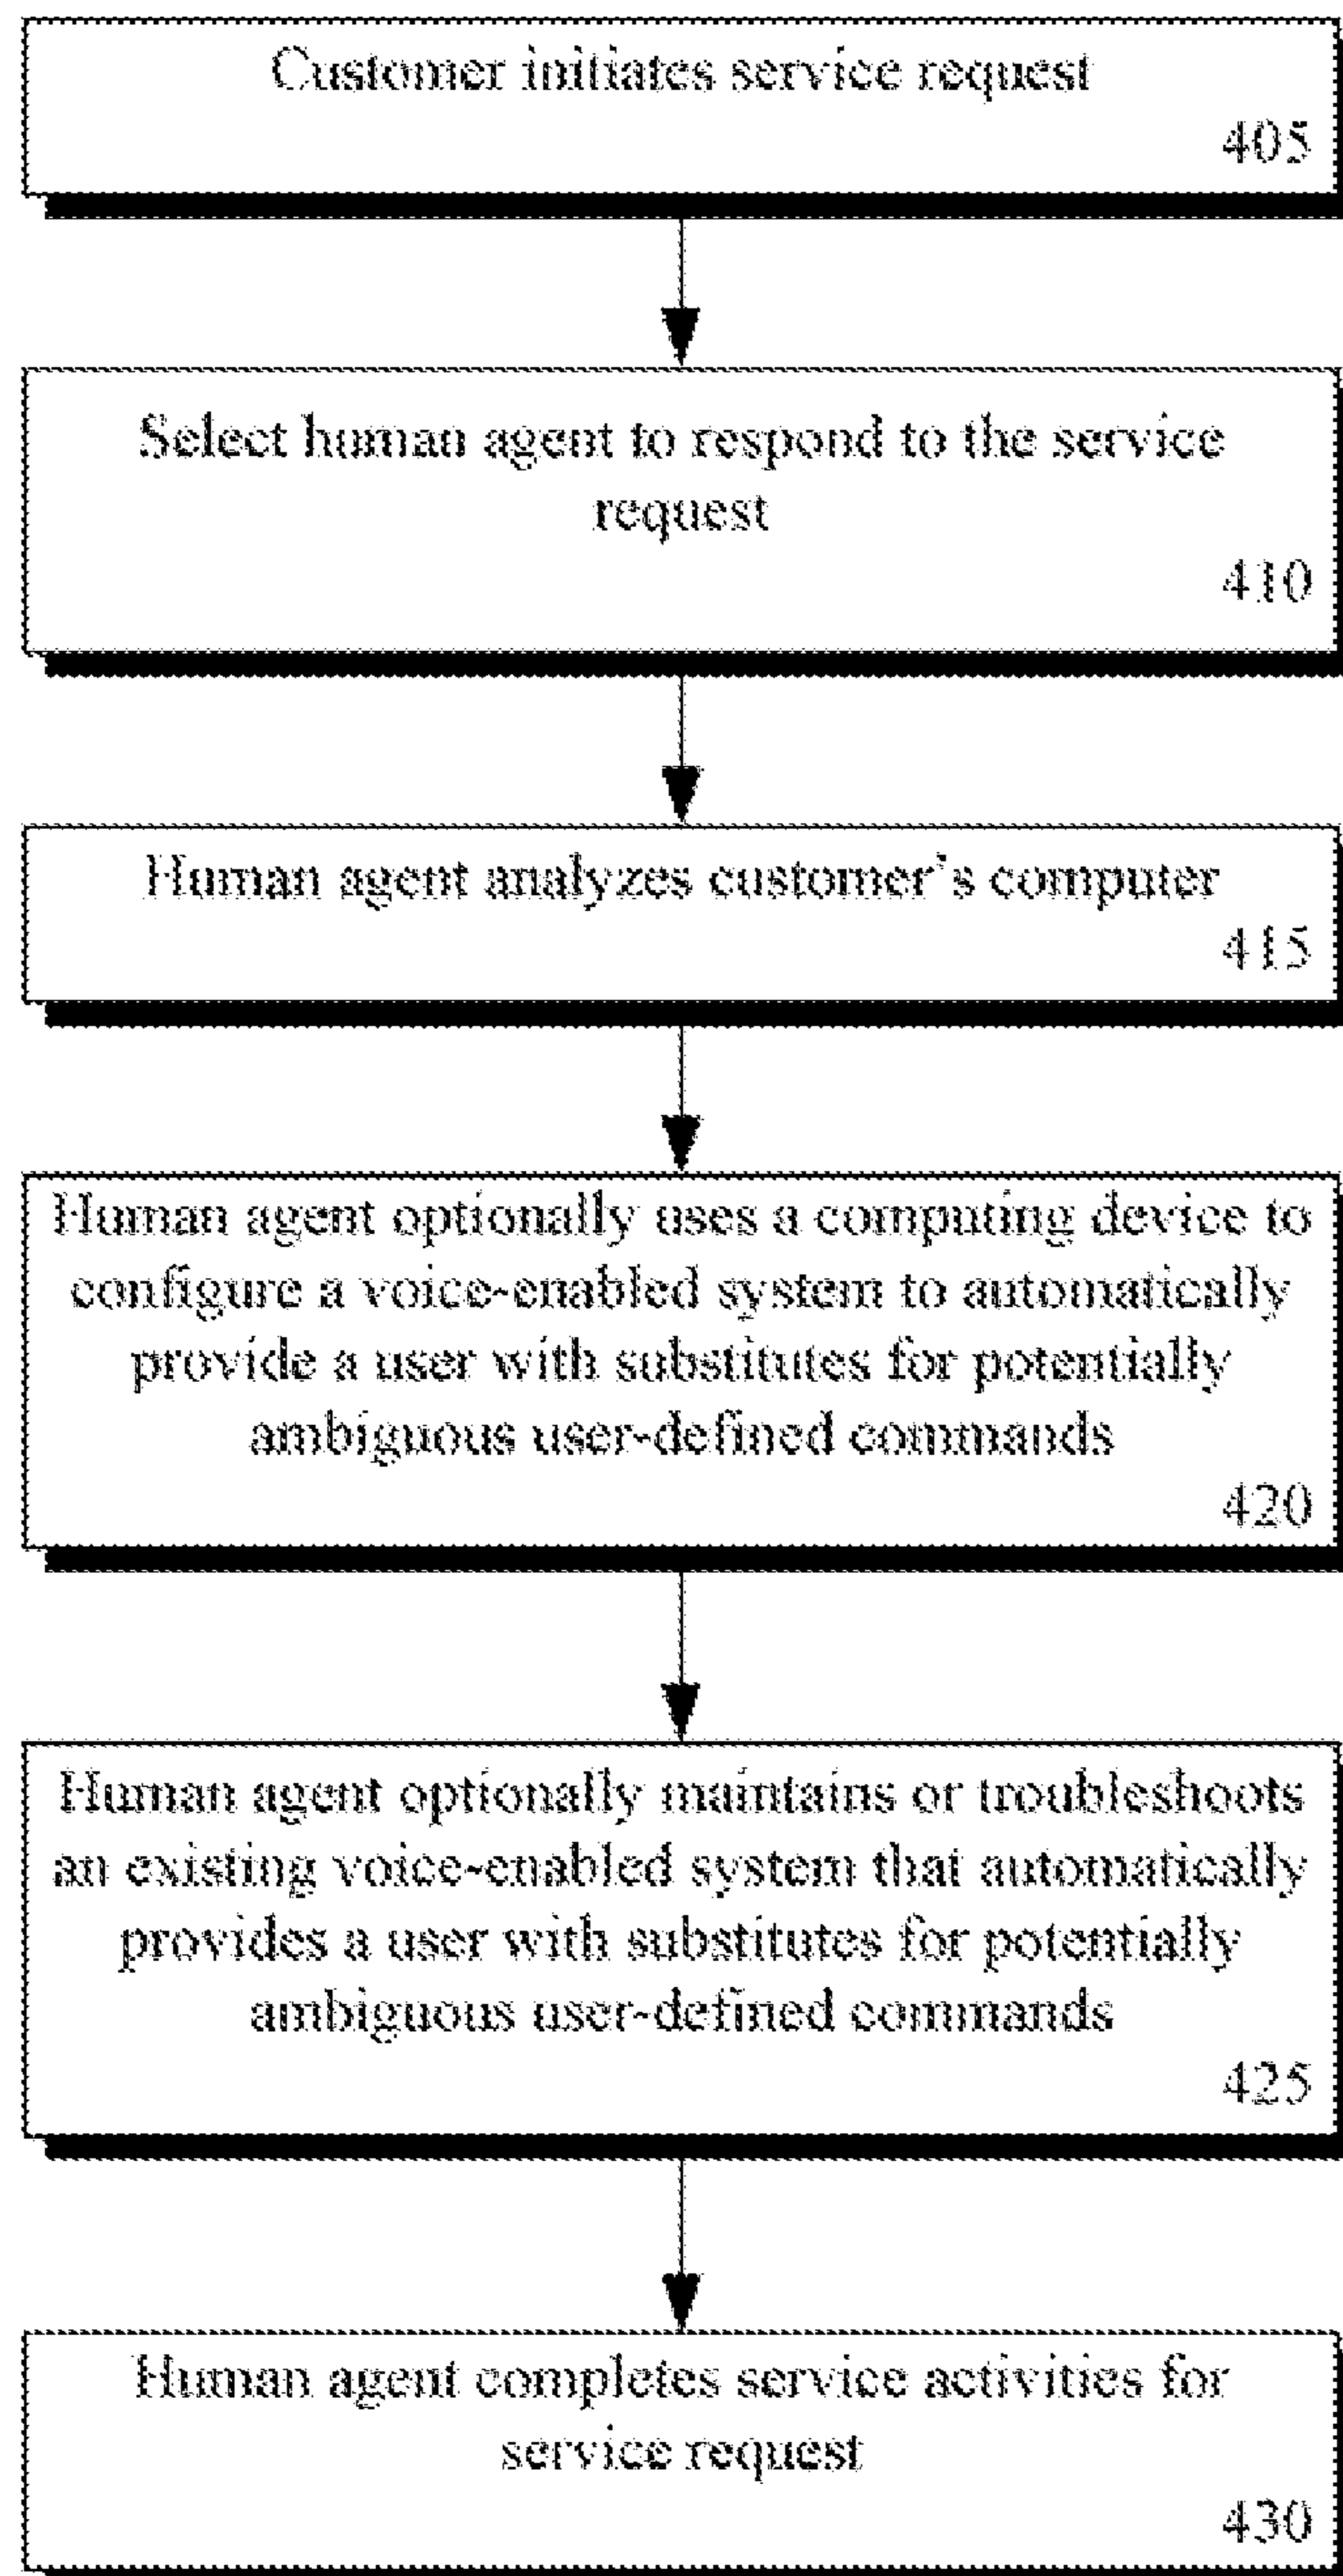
Customer initiates service request
405

Select human agent to respond to the service request
410

Human agent analyzes customer's computer
415

Human agent optionally uses a computing device to configure a voice-enabled system to automatically provide a user with substitutes for potentially ambiguous user-defined commands
420

Human agent optionally maintains or troubleshoots an existing voice-enabled system that automatically provides a user with substitutes for potentially ambiguous user-defined commands
425

Human agent completes service activities for service request
430